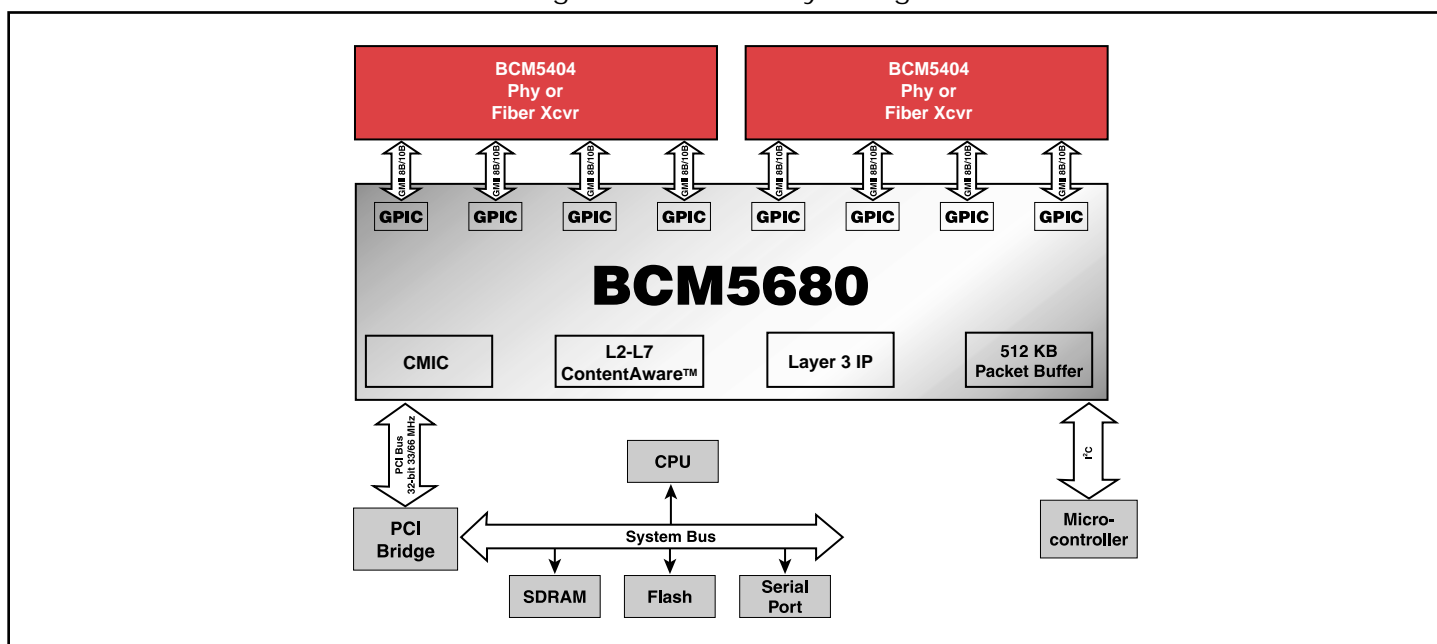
BCM5404
Phy or
Fiber Xcvr

BCM5404
Phy or
Fiber Xcvr

GMII 8B/10B
GMII 8B/10B
GMII 8B/10B
GMII 8B/10B
GMII 8B/10B
GMII 8B/10B
GMII 8B/10B
GMII 8B/10B

GPIC
GPIC
GPIC
GPIC
GPIC
GPIC
GPIC
GPIC

BCM5680

CMIC

L2-L7
ContentAware™

Layer 3 IP

512 KB
Packet Buffer

PCI Bus
32-bit 33/66 MHz

$I^2C$

CPU

PCI
Bridge

System Bus

Micro-
controller

SDRAM

Flash

Serial
Port